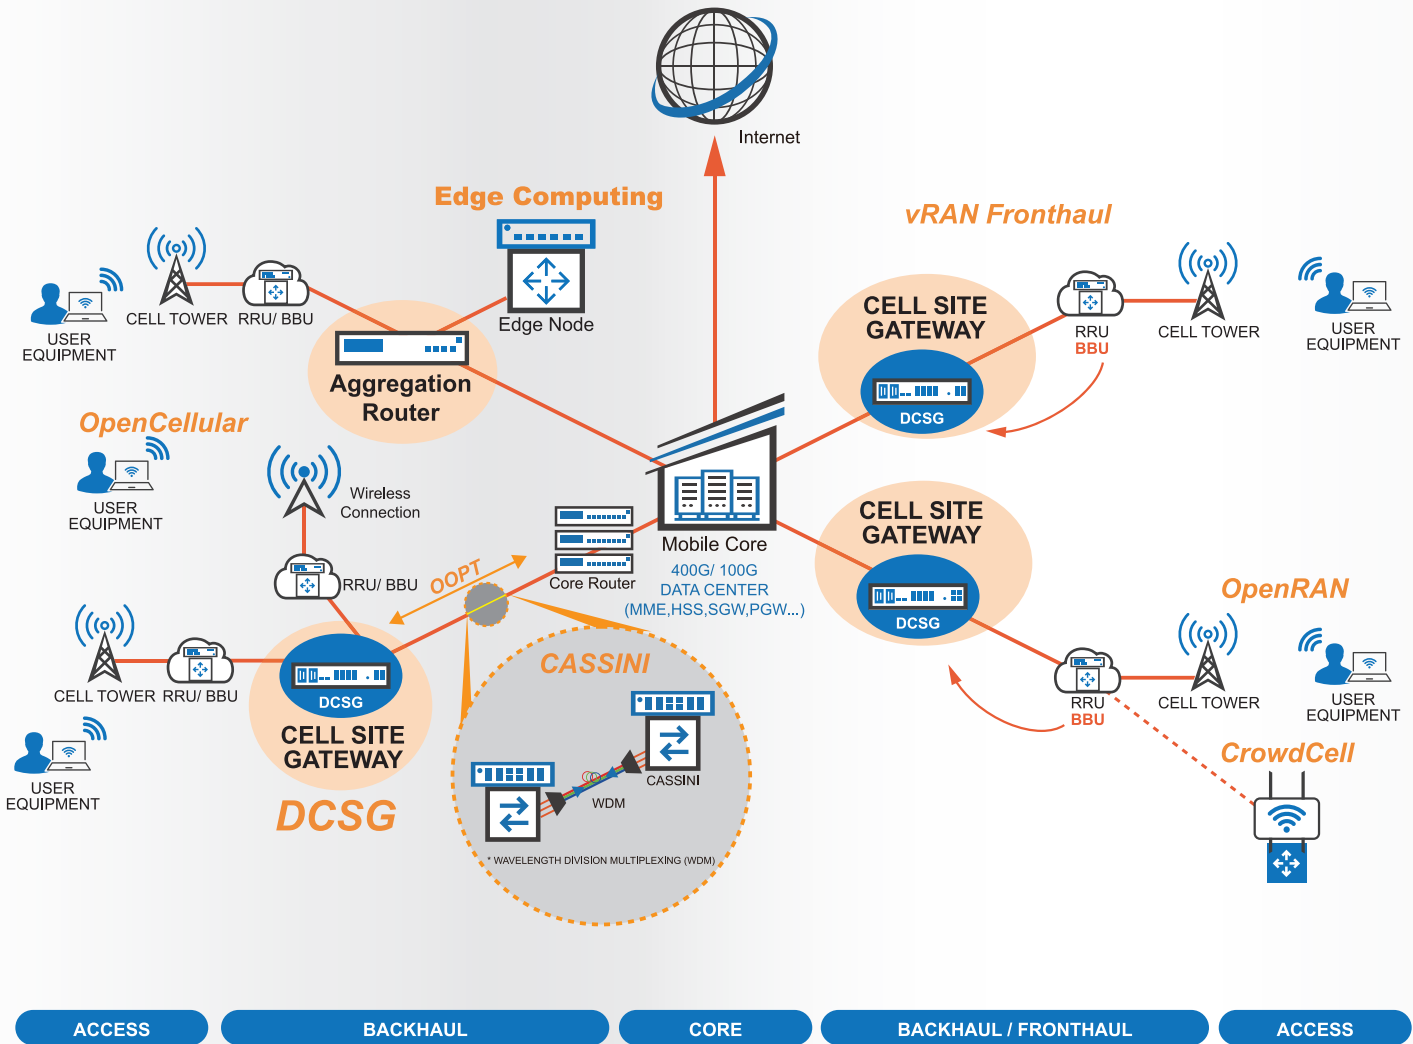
Internet

Edge Computing

Edge Node

vRAN Fronthaul

USER EQUIPMENT

CELL TOWER

RRU/ BBU

Aggregation Router

CELL SITE GATEWAY

DCSG

RRU
BBU

CELL TOWER

USER EQUIPMENT

OpenCellular

USER EQUIPMENT

Wireless Connection

RRU/ BBU

OOPT

Core Router

Mobile Core

400G/ 100G
DATA CENTER
(MME,HSS,SGW,PGW...)

CELL SITE GATEWAY

DCSG

OpenRAN

CELL TOWER

RRU/ BBU

DCSG

CELL SITE GATEWAY

DCSG

USER EQUIPMENT

CASSINI

CASSINI

WDM

* WAVELENGTH DIVISION MULTIPLEXING (WDM)

RRU
BBU

CELL TOWER

USER EQUIPMENT

CrowdCell

ACCESS | BACKHAUL | CORE | BACKHAUL / FRONTHAUL | ACCESS